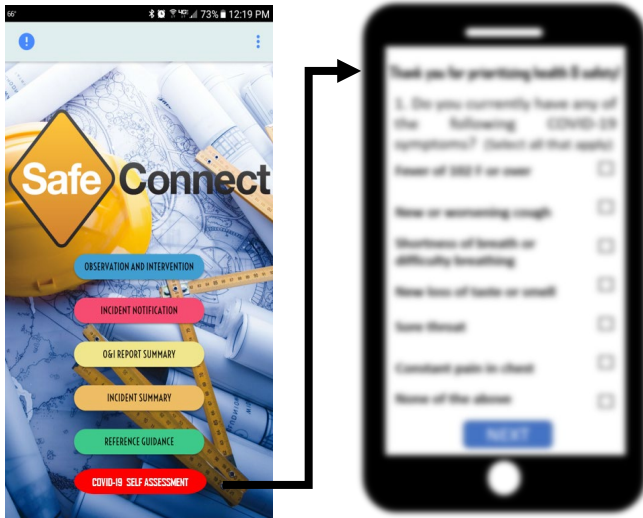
66° 73% 12:19 PM

Safe Connect

OBSERVATION AND INTERVENTION

INCIDENT NOTIFICATION

O&I REPORT SUMMARY

INCIDENT SUMMARY

REFERENCE GUIDANCE

COVID-19 SELF ASSESSMENT

Thank you for prioritizing health & safety!

1. Do you currently have any of the following COVID-19 symptoms? (Select all that apply)

Fever of 102 F or over

New or worsening cough

Shortness of breath or difficulty breathing

New loss of taste or smell

Sore throat

Constant pain in chest

None of the above

NEXT